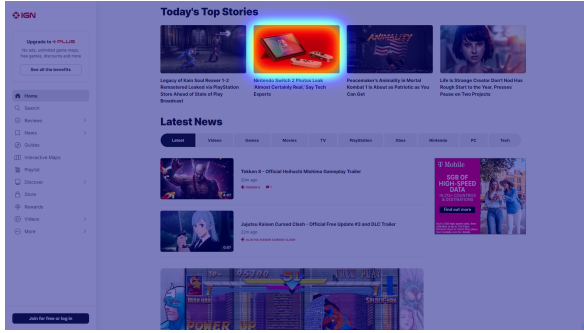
IGN

Upgrade to IGN PLUS

No ads, unlimited game maps, free games, discounts and more

See all the benefits

Home
Search
Reviews
News
Guides
Interactive Maps
Playlist
Discover
Store
Rewards
Videos
More

Join for free or log in

Today's Top Stories

Legacy of Kain Soul Reaver 1-2 Remastered Leaked via PlayStation Store Ahead of State of Play Broadcast

Nintendo Switch 2 Photos Leak Almost Certainly Real, Say Tech Experts

Peacemaker's Animality in Mortal Kombat 1 Is About as Patriotic as You Can Get

Life Is Strange Creator Don't Nod Has Rough Start to the Year, Presses Pause on Two Projects

Latest News

Latest Videos Games Movies TV PlayStation Xbox Nintendo PC Tech

Tekken 8 - Official Heihachi Mishima Gameplay Trailer

Jujutsu Kaisen Cursed Clash - Official Free Update #2 and DLC Trailer

T Mobile

5GB OF HIGH-SPEED DATA

Find out more

POWER UP